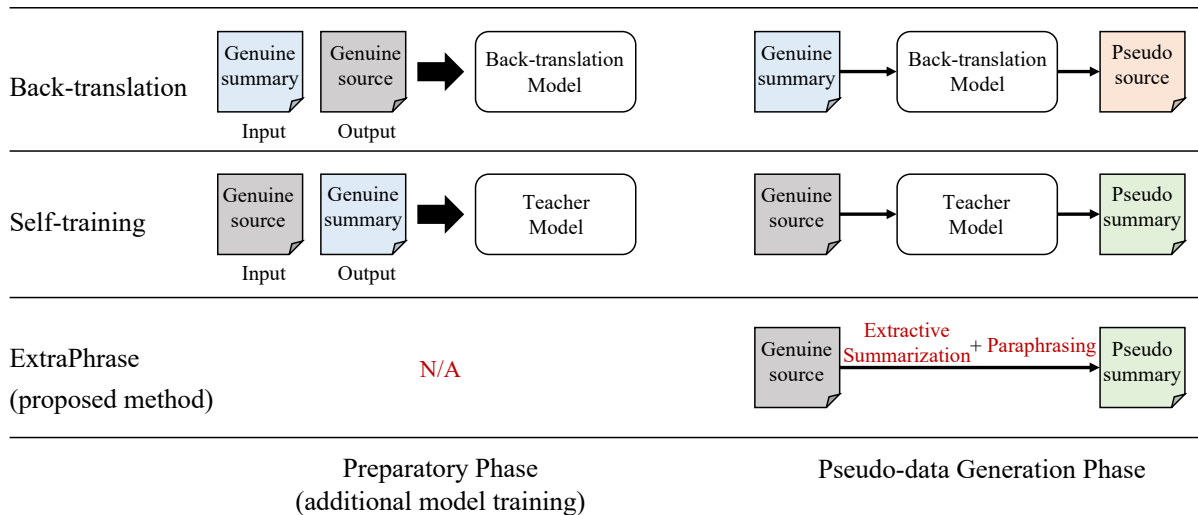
Back-translation

Genuine summary

Input

Genuine source

Output

Back-translation Model

Genuine summary

Back-translation Model

Pseudo source

Self-training

Genuine source

Input

Genuine summary

Output

Teacher Model

Genuine source

Teacher Model

Pseudo summary

ExtraPhrase (proposed method)

N/A

Genuine source

Extractive Summarization + Paraphrasing

Pseudo summary

Preparatory Phase (additional model training)

Pseudo-data Generation Phase